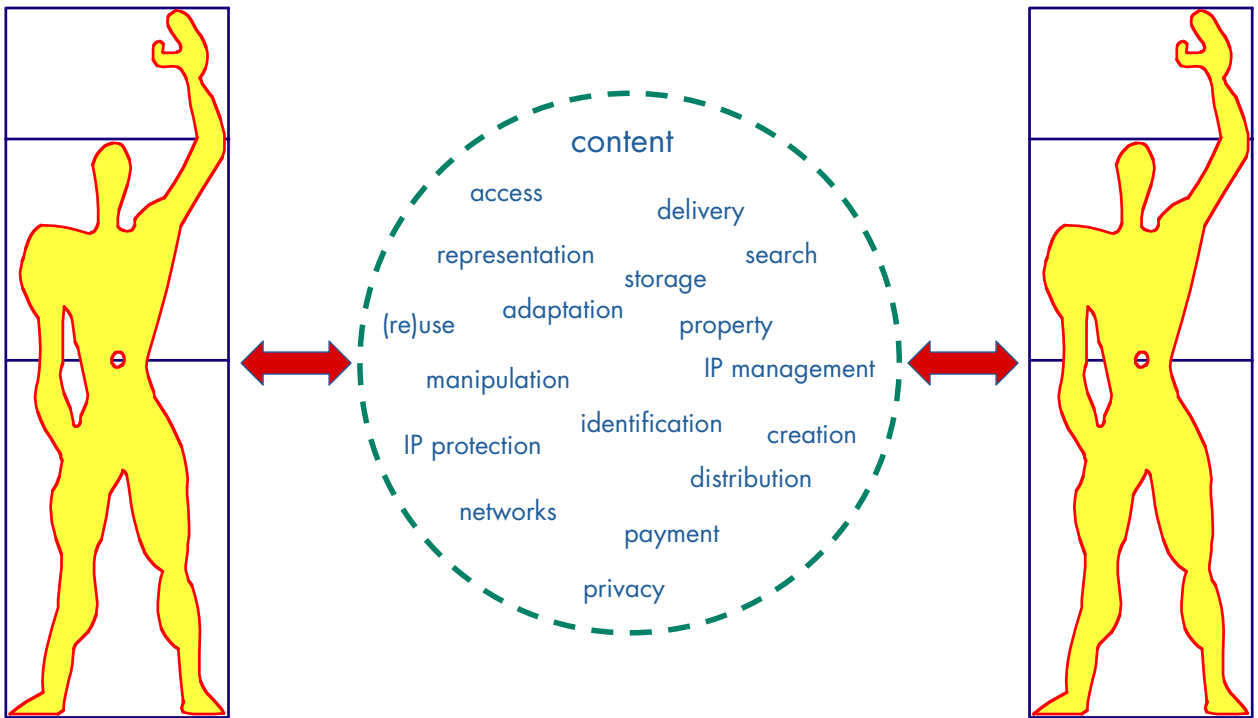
content

access

delivery

representation

search

storage

adaptation

(re)use

property

manipulation

IP management

identification

IP protection

creation

distribution

networks

payment

privacy